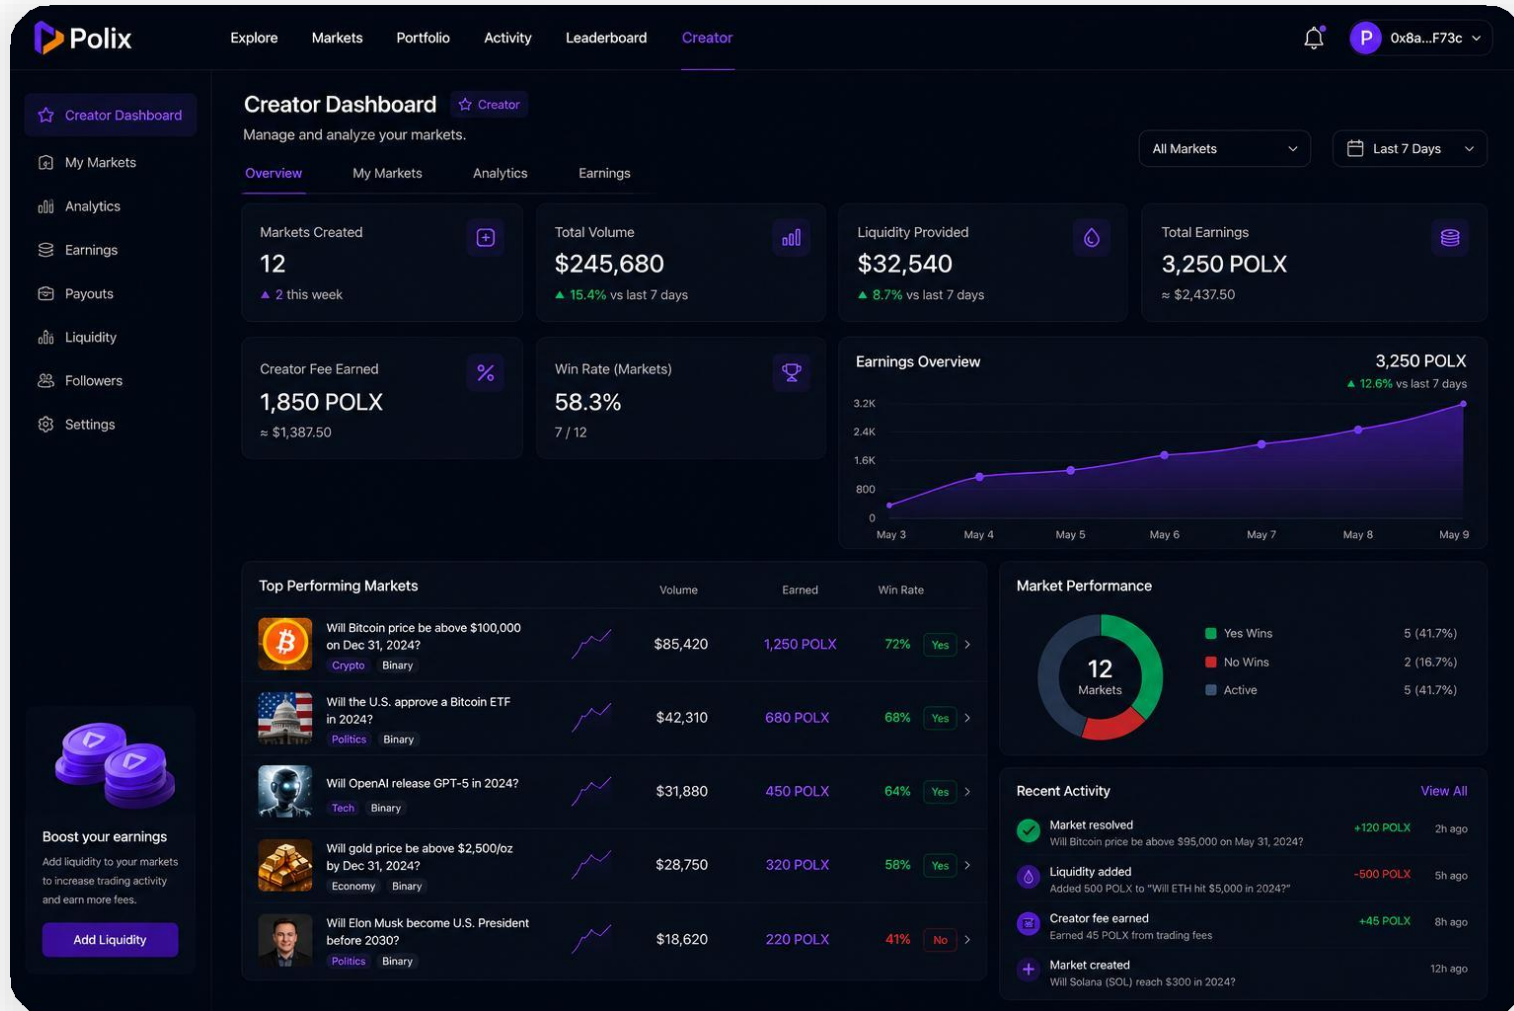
Polix

Explore Markets Portfolio Activity Leaderboard Creator

P 0x8a...F73c

Creator Dashboard
My Markets
Analytics
Earnings
Payouts
Liquidity
Followers
Settings

Creator Dashboard Creator
Manage and analyze your markets.

Overview My Markets Analytics Earnings

All Markets
Last 7 Days

Markets Created
12
▲ 2 this week

Total Volume
$245,680
▲ 15.4% vs last 7 days

Liquidity Provided
$32,540
▲ 8.7% vs last 7 days

Total Earnings
3,250 POLX
≈ $2,437.50

Creator Fee Earned
1,850 POLX
≈ $1,387.50

Win Rate (Markets)
58.3%
7 / 12

Earnings Overview
3,250 POLX
▲ 12.6% vs last 7 days

3.2K
2.4K
1.6K
800
0
May 3 May 4 May 5 May 6 May 7 May 8 May 9

Top Performing Markets

| | Volume | Earned | Win Rate | |
|---|---|---|---|---|
| Will Bitcoin price be above $100,000 on Dec 31, 2024? Crypto Binary | $85,420 | 1,250 POLX | 72% | Yes |
| Will the U.S. approve a Bitcoin ETF in 2024? Politics Binary | $42,310 | 680 POLX | 68% | Yes |
| Will OpenAI release GPT-5 in 2024? Tech Binary | $31,880 | 450 POLX | 64% | Yes |
| Will gold price be above $2,500/oz by Dec 31, 2024? Economy Binary | $28,750 | 320 POLX | 58% | Yes |
| Will Elon Musk become U.S. President before 2030? Politics Binary | $18,620 | 220 POLX | 41% | No |

Market Performance
12
Markets
Yes Wins 5 (41.7%)
No Wins 2 (16.7%)
Active 5 (41.7%)

Recent Activity
View All

Market resolved
Will Bitcoin price be above $95,000 on May 31, 2024?
+120 POLX 2h ago

Liquidity added
Added 500 POLX to "Will ETH hit $5,000 in 2024?"
-500 POLX 5h ago

Creator fee earned
Earned 45 POLX from trading fees
+45 POLX 8h ago

Market created
Will Solana (SOL) reach $300 in 2024?
12h ago

Boost your earnings
Add liquidity to your markets to increase trading activity and earn more fees.
Add Liquidity